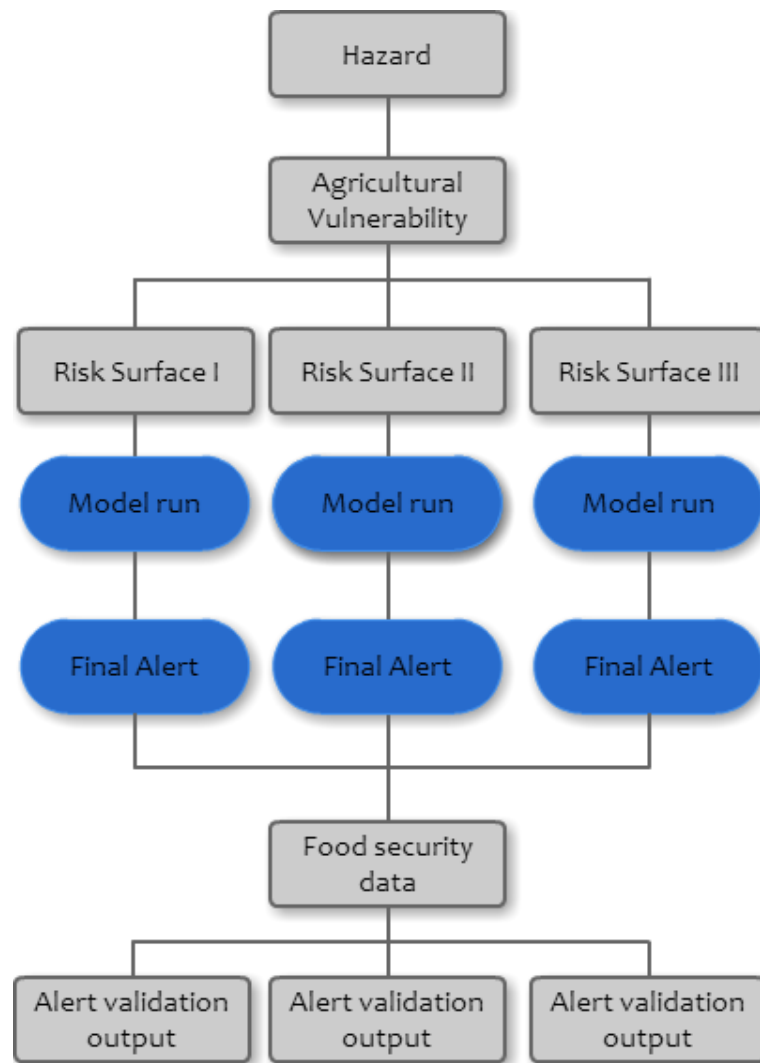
Hazard

Agricultural Vulnerability

Risk Surface I

Risk Surface II

Risk Surface III

Model run

Model run

Model run

Final Alert

Final Alert

Final Alert

Food security data

Alert validation output

Alert validation output

Alert validation output